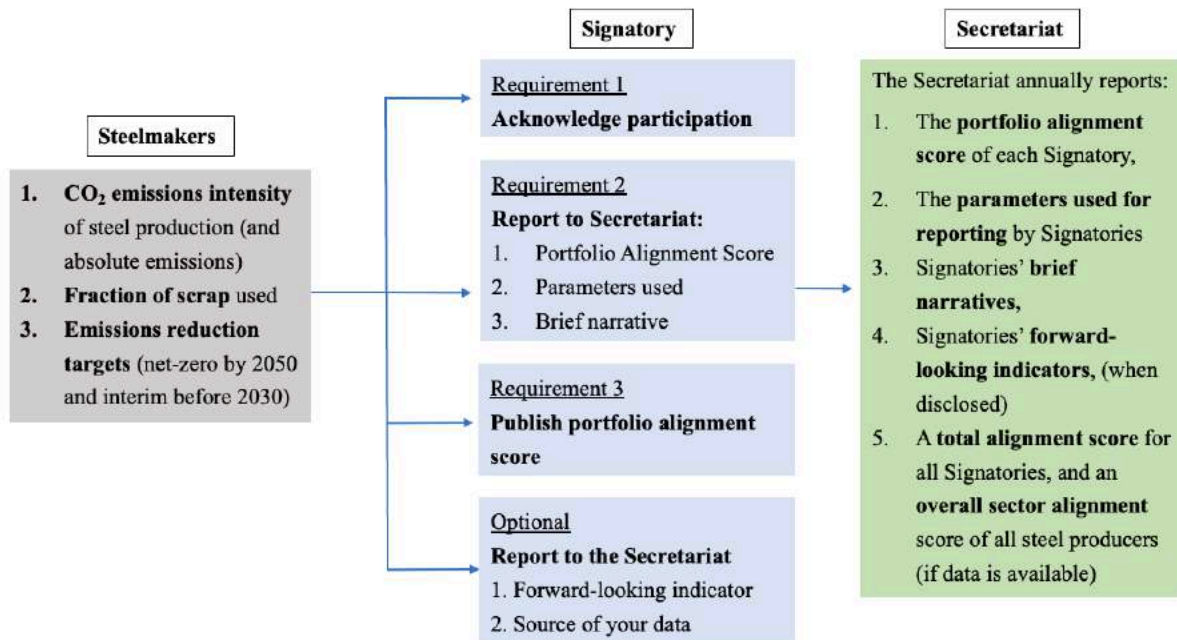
Steelmakers

1. $CO_2$ emissions intensity of steel production (and absolute emissions)
2. Fraction of scrap used
3. Emissions reduction targets (net-zero by 2050 and interim before 2030)

Signatory

Requirement 1
Acknowledge participation

Requirement 2
Report to Secretariat:
1. Portfolio Alignment Score
2. Parameters used
3. Brief narrative

Requirement 3
Publish portfolio alignment score

Optional
Report to the Secretariat
1. Forward-looking indicator
2. Source of your data

Secretariat

The Secretariat annually reports:
1. The portfolio alignment score of each Signatory,
2. The parameters used for reporting by Signatories
3. Signatories' brief narratives,
4. Signatories' forward-looking indicators, (when disclosed)
5. A total alignment score for all Signatories, and an overall sector alignment score of all steel producers (if data is available)